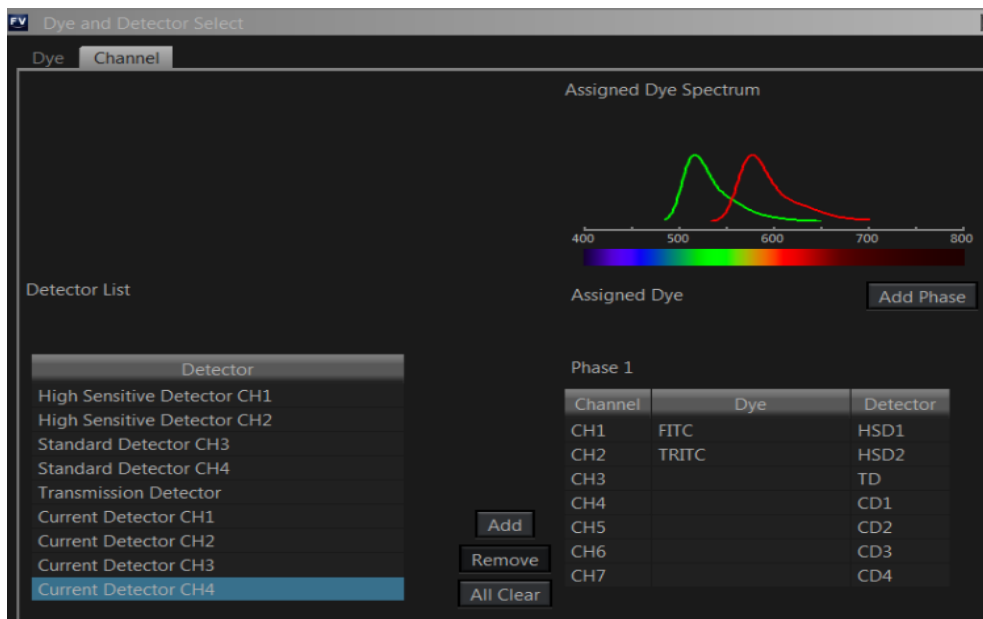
FV Dye and Detector Select

Dye Channel

Assigned Dye Spectrum

400 500 600 700 800

Detector List

Assigned Dye

Add Phase

| Detector |
|---|
| High Sensitive Detector CH1 |
| High Sensitive Detector CH2 |
| Standard Detector CH3 |
| Standard Detector CH4 |
| Transmission Detector |
| Current Detector CH1 |
| Current Detector CH2 |
| Current Detector CH3 |
| Current Detector CH4 |

Add

Remove

All Clear

Phase 1

| Channel | Dye | Detector |
|---|---|---|
| CH1 | FITC | HSD1 |
| CH2 | TRITC | HSD2 |
| CH3 | | TD |
| CH4 | | CD1 |
| CH5 | | CD2 |
| CH6 | | CD3 |
| CH7 | | CD4 |